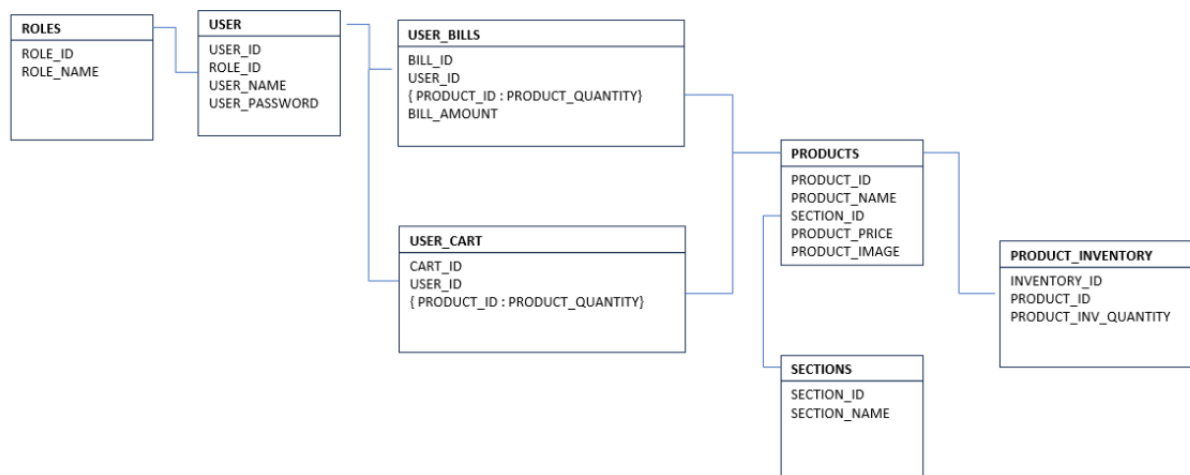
ROLES
ROLE_ID
ROLE_NAME

USER
USER_ID
ROLE_ID
USER_NAME
USER_PASSWORD

USER_BILLS
BILL_ID
USER_ID
{ PRODUCT_ID : PRODUCT_QUANTITY}
BILL_AMOUNT

USER_CART
CART_ID
USER_ID
{ PRODUCT_ID : PRODUCT_QUANTITY}

PRODUCTS
PRODUCT_ID
PRODUCT_NAME
SECTION_ID
PRODUCT_PRICE
PRODUCT_IMAGE

PRODUCT_INVENTORY
INVENTORY_ID
PRODUCT_ID
PRODUCT_INV_QUANTITY

SECTIONS
SECTION_ID
SECTION_NAME